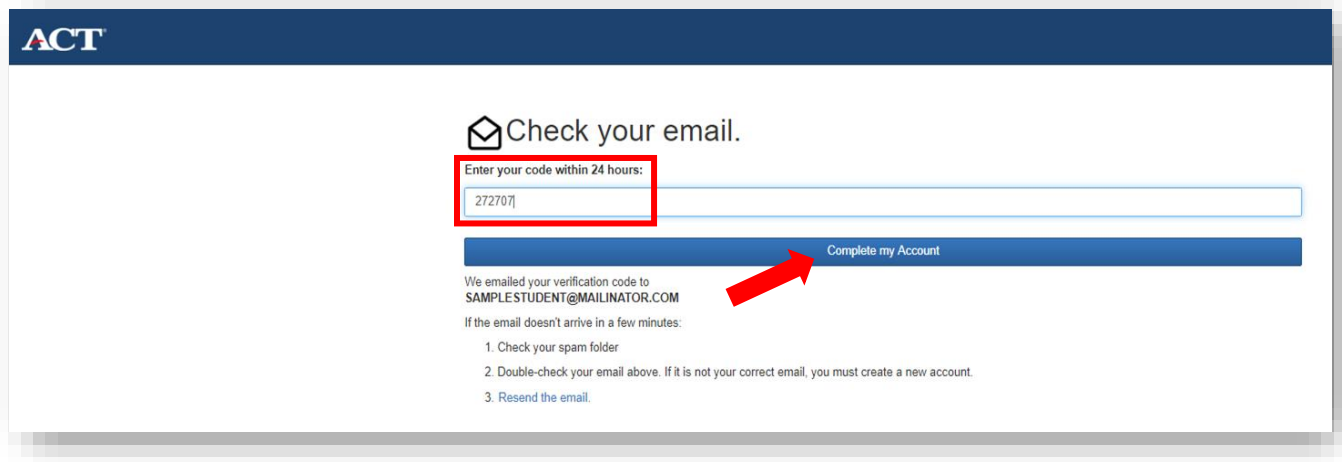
ACT

Check your email.

Enter your code within 24 hours:

272707

Complete my Account

We emailed your verification code to
SAMPLESTUDENT@MAILINATOR.COM

If the email doesn't arrive in a few minutes:

1. Check your spam folder
2. Double-check your email above. If it is not your correct email, you must create a new account.
3. Resend the email.